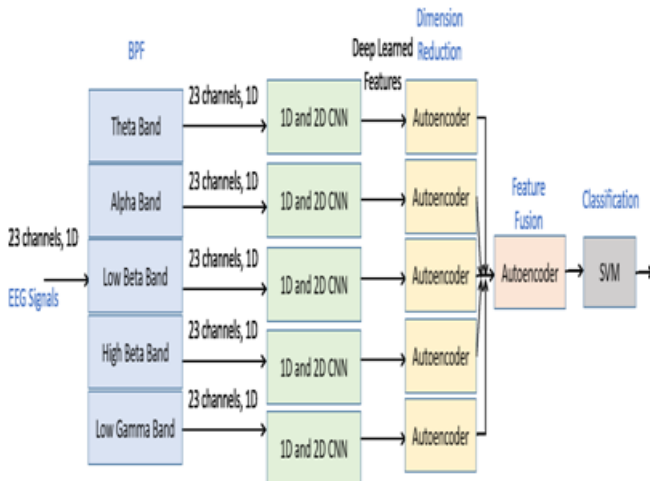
BPF

Dimension Reduction

Deep Learned Features

23 channels, 1D

EEG Signals

Theta Band

Alpha Band

Low Beta Band

High Beta Band

Low Gamma Band

23 channels, 1D

23 channels, 1D

23 channels, 1D

23 channels, 1D

23 channels, 1D

1D and 2D CNN

1D and 2D CNN

1D and 2D CNN

1D and 2D CNN

1D and 2D CNN

Autoencoder

Autoencoder

Autoencoder

Autoencoder

Autoencoder

Feature Fusion

Autoencoder

Classification

SVM